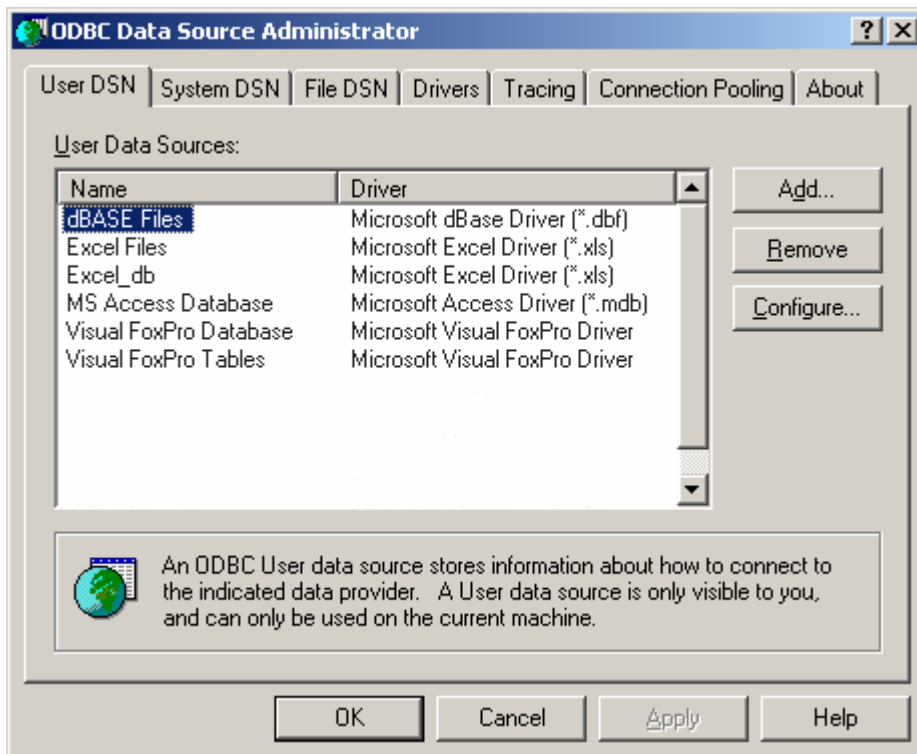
ODBC Data Source Administrator

?
X

User DSN | System DSN | File DSN | Drivers | Tracing | Connection Pooling | About

User Data Sources:

| Name | Driver |
|---|---|
| dBASE Files | Microsoft dBase Driver (*.dbf) |
| Excel Files | Microsoft Excel Driver (*.xls) |
| Excel_db | Microsoft Excel Driver (*.xls) |
| MS Access Database | Microsoft Access Driver (*.mdb) |
| Visual FoxPro Database | Microsoft Visual FoxPro Driver |
| Visual FoxPro Tables | Microsoft Visual FoxPro Driver |

Add...

Remove

Configure...

An ODBC User data source stores information about how to connect to the indicated data provider. A User data source is only visible to you, and can only be used on the current machine.

OK

Cancel

Apply

Help